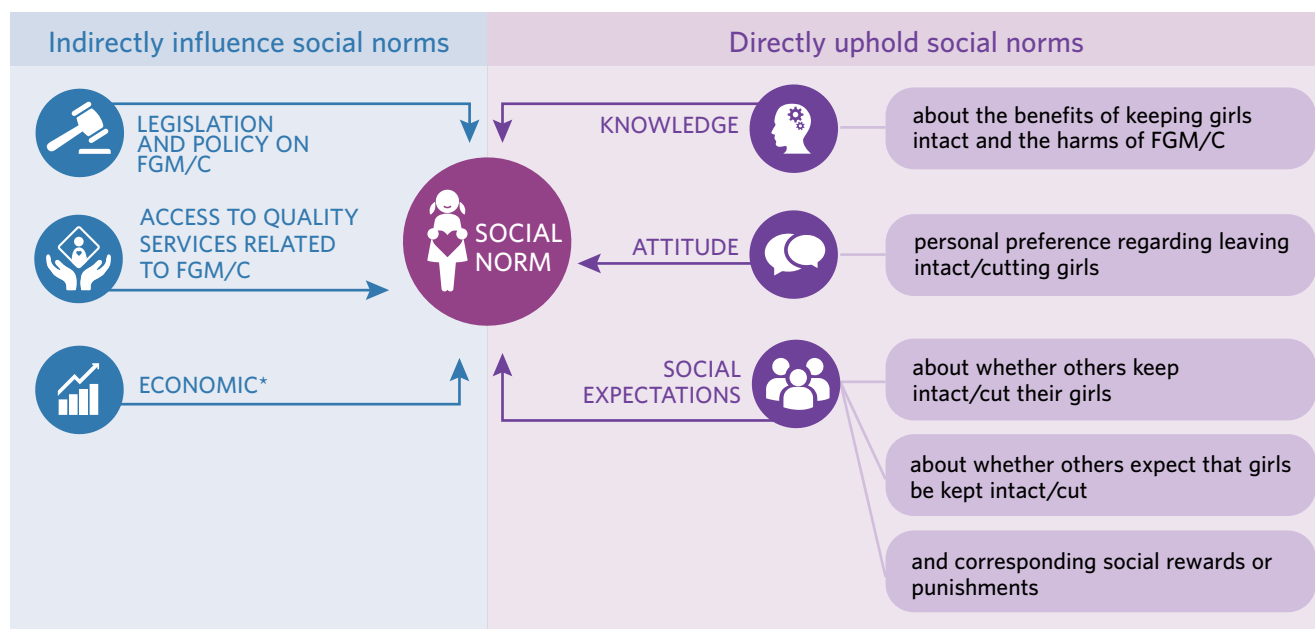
Indirectly influence social norms

Directly uphold social norms

LEGISLATION AND POLICY ON FGM/C

ACCESS TO QUALITY SERVICES RELATED TO FGM/C

ECONOMIC*

SOCIAL NORM

KNOWLEDGE

about the benefits of keeping girls intact and the harms of FGM/C

ATTITUDE

personal preference regarding leaving intact/cutting girls

SOCIAL EXPECTATIONS

about whether others keep intact/cut their girls

about whether others expect that girls be kept intact/cut

and corresponding social rewards or punishments